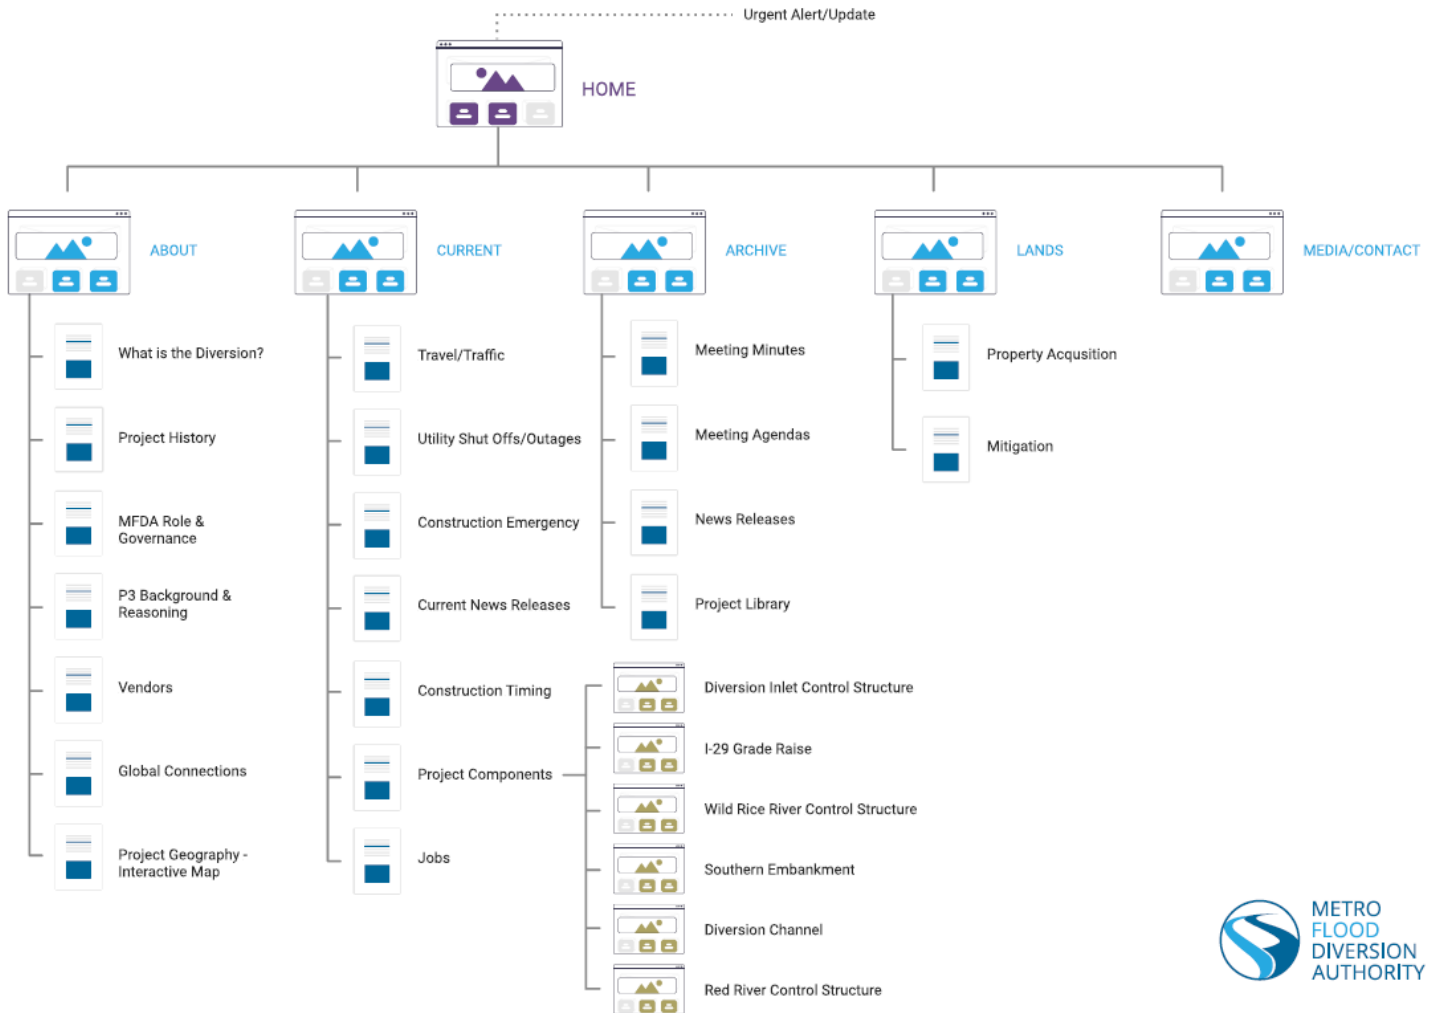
Urgent Alert/Update

HOME

ABOUT

CURRENT

ARCHIVE

LANDS

MEDIA/CONTACT

What is the Diversion?

Project History

MFDA Role & Governance

P3 Background & Reasoning

Vendors

Global Connections

Project Geography - Interactive Map

Travel/Traffic

Utility Shut Offs/Outages

Construction Emergency

Current News Releases

Construction Timing

Project Components

Jobs

Meeting Minutes

Meeting Agendas

News Releases

Project Library

Property Acqusition

Mitigation

Diversion Inlet Control Structure

I-29 Grade Raise

Wild Rice River Control Structure

Southern Embankment

Diversion Channel

Red River Control Structure

METRO FLOOD DIVERSION AUTHORITY